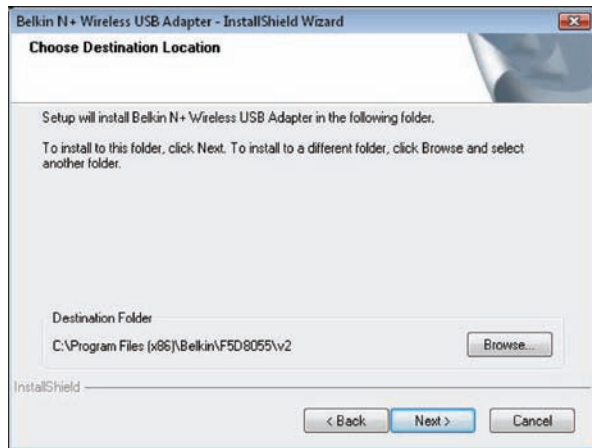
Belkin N+ Wireless USB Adapter - InstallShield Wizard

Choose Destination Location

Setup will install Belkin N+ Wireless USB Adapter in the following folder.

To install to this folder, click Next. To install to a different folder, click Browse and select another folder.

Destination Folder

C:\Program Files (x86)\Belkin\F5D8055\v2

Browse...

InstallShield

< Back

Next >

Cancel